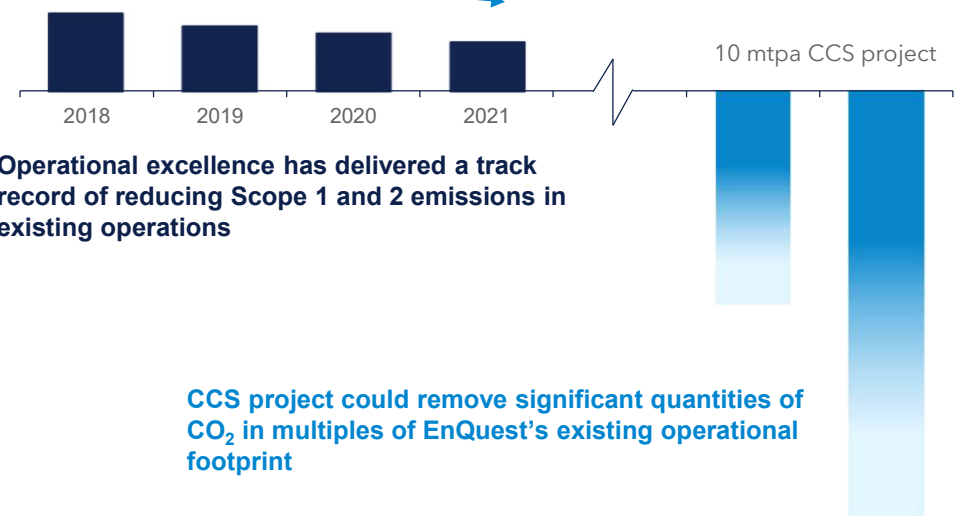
10 mtpa CCS project

2018 2019 2020 2021

Operational excellence has delivered a track record of reducing Scope 1 and 2 emissions in existing operations

CCS project could remove significant quantities of $CO_2$ in multiples of EnQuest’s existing operational footprint